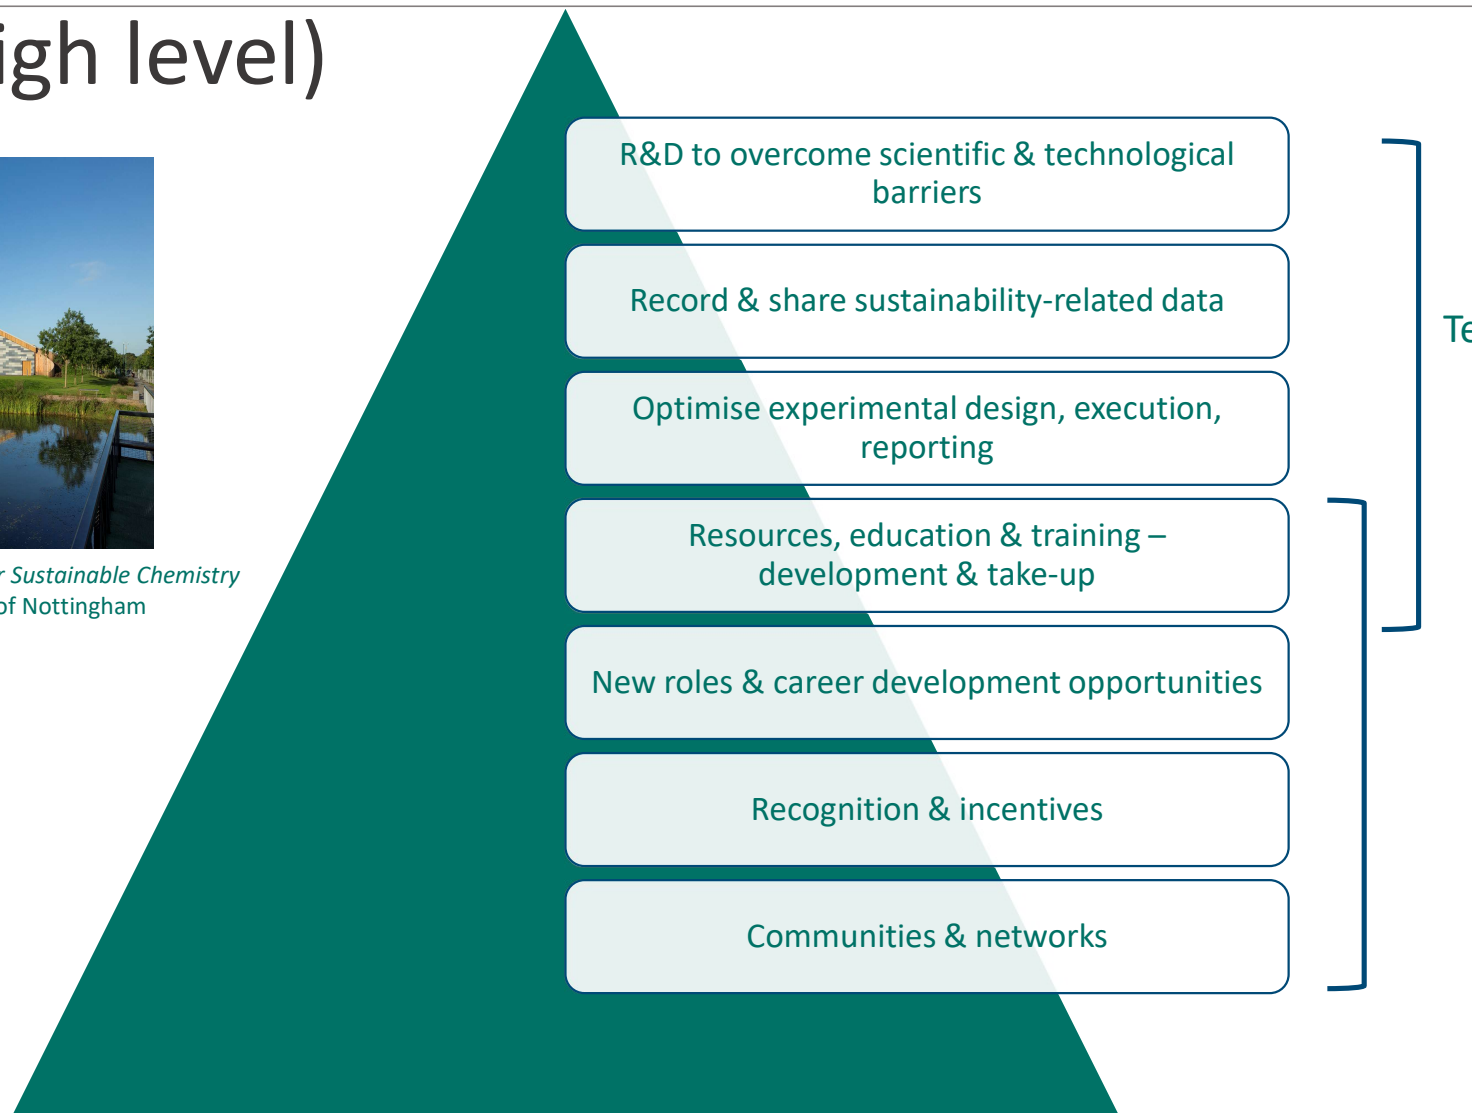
igh level)

r Sustainable Chemistry
of Nottingham

R&D to overcome scientific & technological barriers

Record & share sustainability-related data

Optimise experimental design, execution, reporting

Resources, education & training – development & take-up

New roles & career development opportunities

Recognition & incentives

Communities & networks

Te